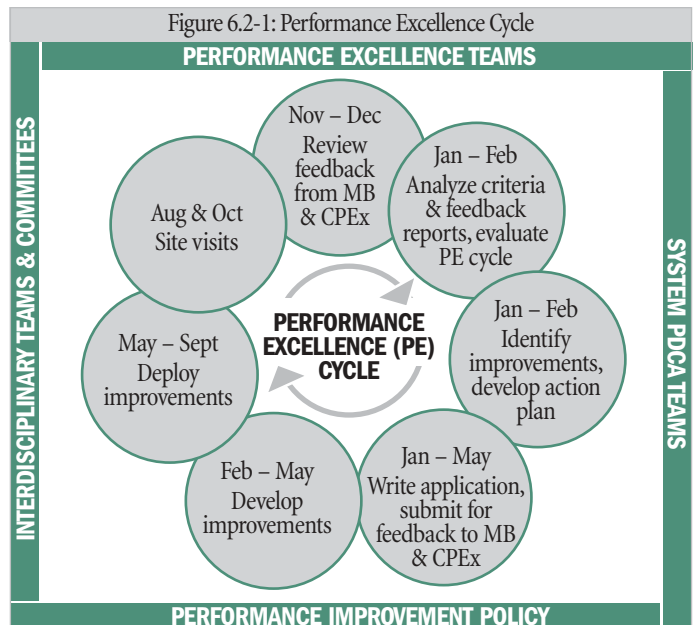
Figure 6.2-1: Performance Excellence Cycle

PERFORMANCE EXCELLENCE TEAMS

INTERDISCIPLINARY TEAMS & COMMITTEES

SYSTEM PDCA TEAMS

Nov – Dec
Review feedback from MB & CPEx

Jan – Feb
Analyze criteria & feedback reports, evaluate PE cycle

Jan – Feb
Identify improvements, develop action plan

Jan – May
Write application, submit for feedback to MB & CPEx

Feb – May
Develop improvements

May – Sept
Deploy improvements

Aug & Oct
Site visits

PERFORMANCE EXCELLENCE (PE) CYCLE

PERFORMANCE IMPROVEMENT POLICY